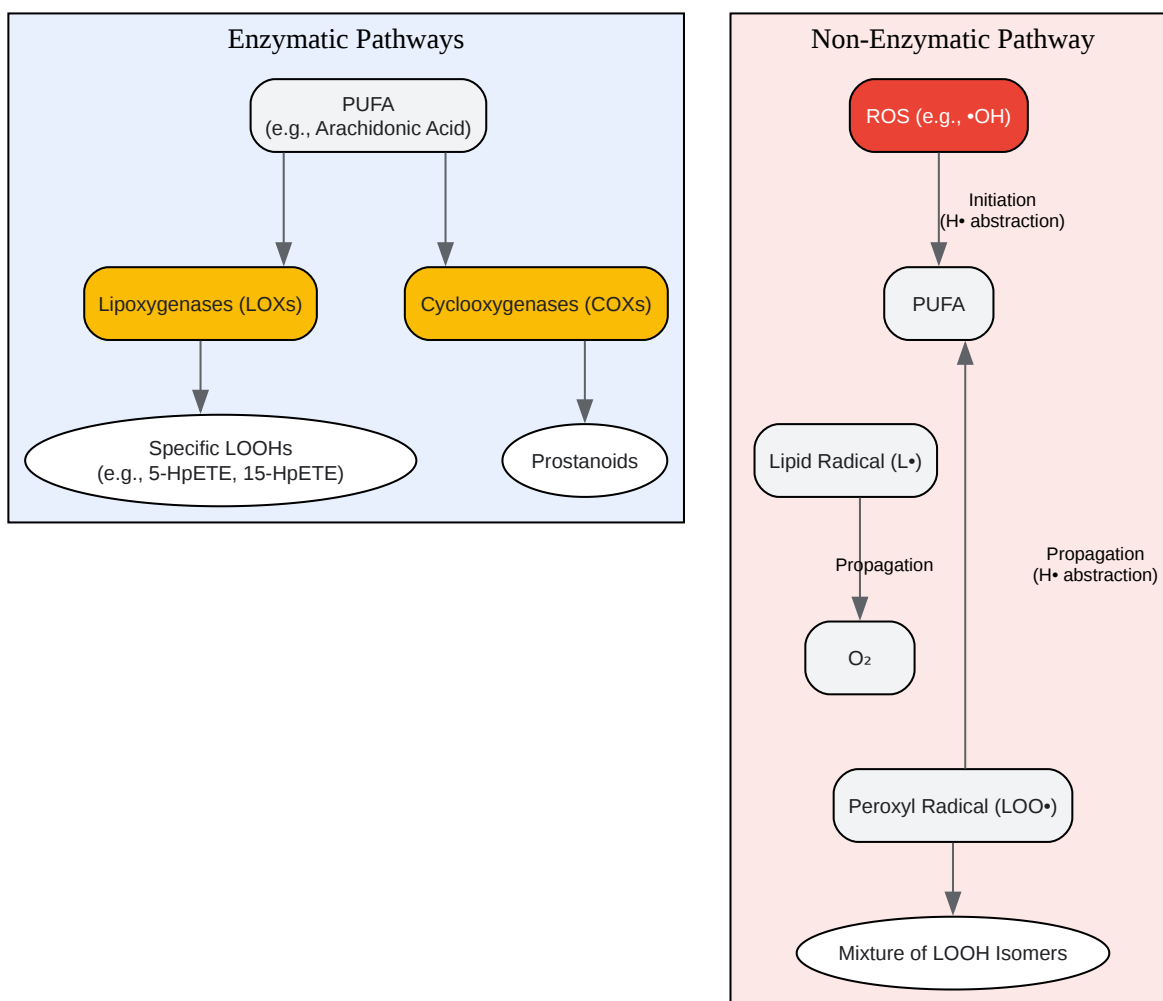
Enzymatic Pathways

PUFA
(e.g., Arachidonic Acid)

Lipoxygenases (LOXs)

Cyclooxygenases (COXs)

Specific LOOHs
(e.g., 5-HpETE, 15-HpETE)

Prostanoids

Non-Enzymatic Pathway

ROS (e.g., •OH)

Initiation
(H• abstraction)

PUFA

Lipid Radical (L•)

Propagation

Propagation
(H• abstraction)

$O_2$

Peroxyl Radical (LOO•)

Mixture of LOOH Isomers